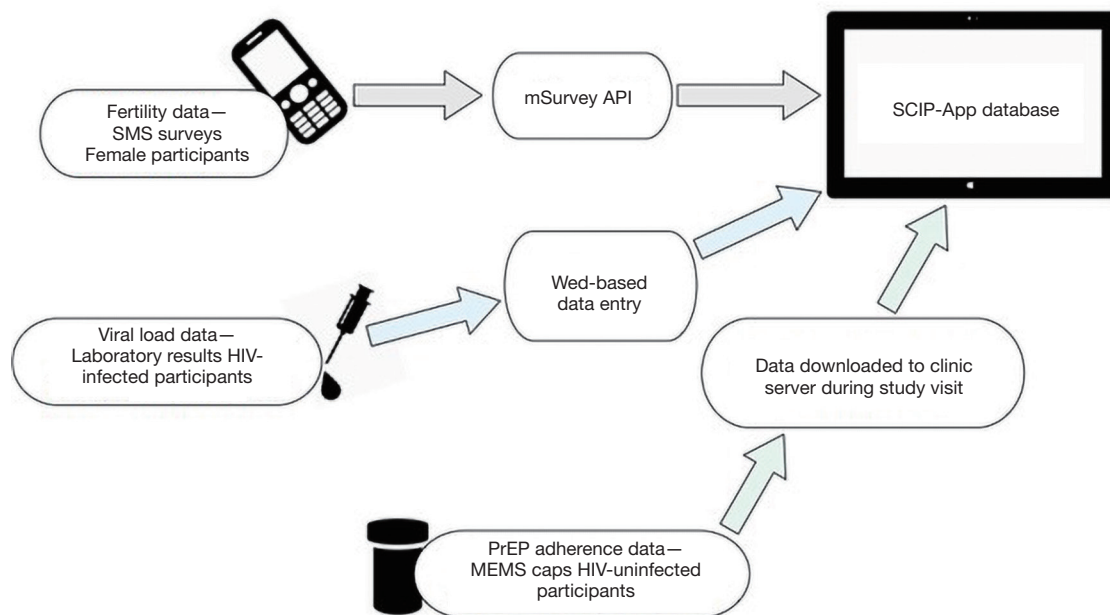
Fertility data—
SMS surveys
Female participants

mSurvey API

SCIP-App database

Wed-based data entry

Viral load data—
Laboratory results HIV-infected participants

Data downloaded to clinic server during study visit

PrEP adherence data—
MEMS caps HIV-uninfected participants